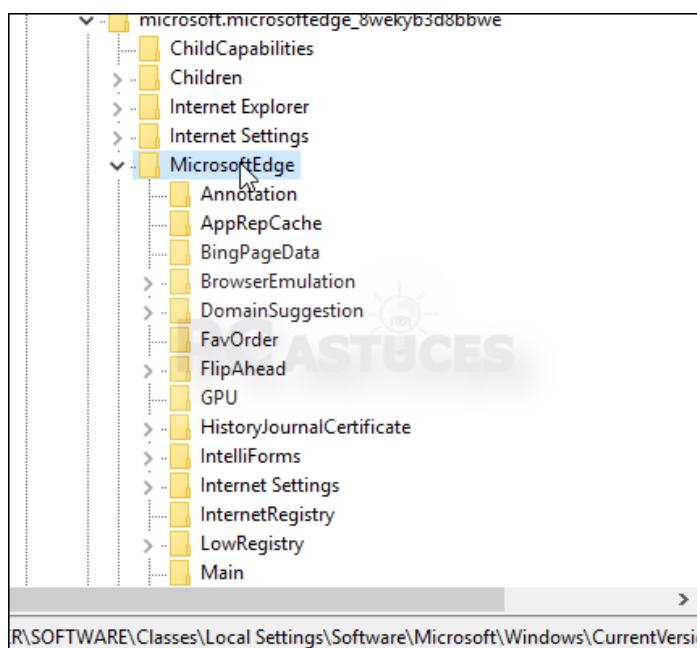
microsoft.microsoftedge_8wekyb3d8bbwe
ChildCapabilities
Children
Internet Explorer
Internet Settings
MicrosoftEdge
Annotation
AppRepCache
BingPageData
BrowserEmulation
DomainSuggestion
FavOrder
FlipAhead
GPU
HistoryJournalCertificate
IntelliForms
Internet Settings
InternetRegistry
LowRegistry
Main

PC ASTUCES

R\SOFTWARE\Classes\Local Settings\Software\Microsoft\Windows\CurrentVersi